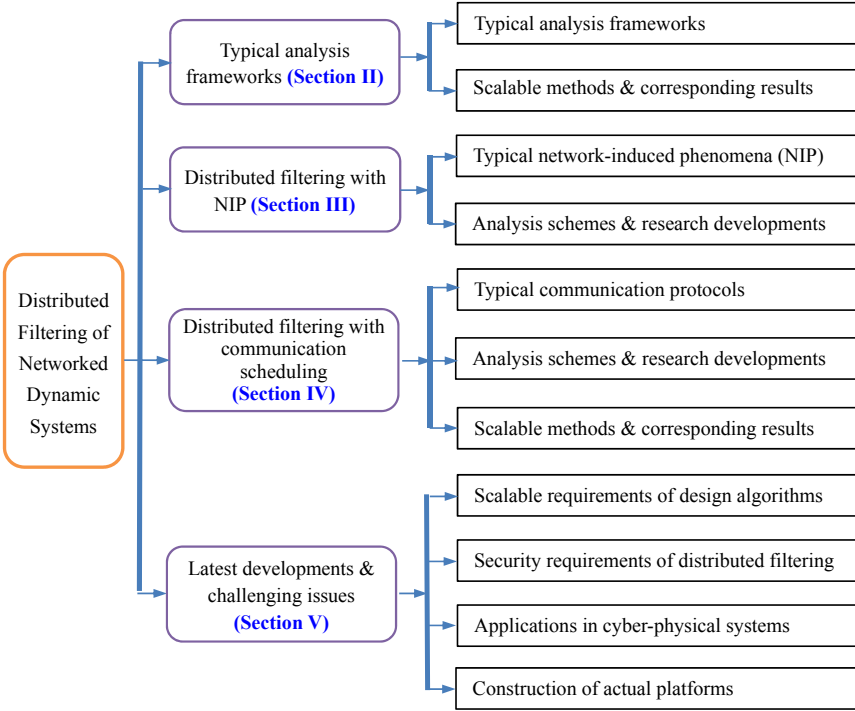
Distributed Filtering of Networked Dynamic Systems

Typical analysis frameworks (Section II)

Typical analysis frameworks

Scalable methods & corresponding results

Distributed filtering with NIP (Section III)

Typical network-induced phenomena (NIP)

Analysis schemes & research developments

Distributed filtering with communication scheduling (Section IV)

Typical communication protocols

Analysis schemes & research developments

Scalable methods & corresponding results

Latest developments & challenging issues (Section V)

Scalable requirements of design algorithms

Security requirements of distributed filtering

Applications in cyber-physical systems

Construction of actual platforms